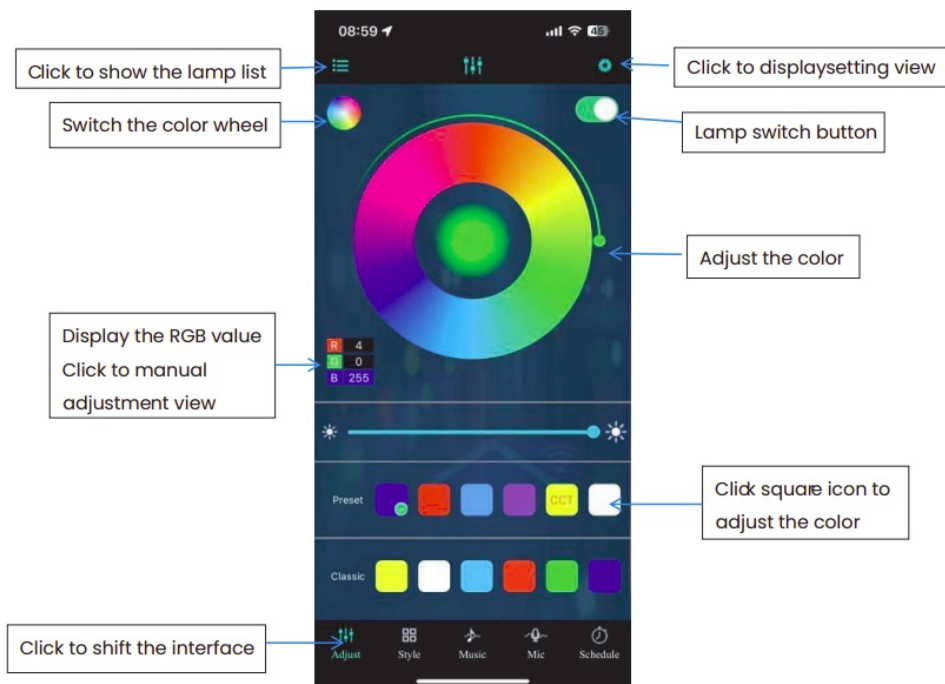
08:59 45

Click to show the lamp list

Click to displaysetting view

Switch the color wheel

Lamp switch button

Adjust the color

Display the RGB value
Click to manual adjustment view

R 4
G 0
B 255

Preset

CCT

Click square icon to adjust the color

Classic

Click to shift the interface

Adjust Style Music Mic Schedule